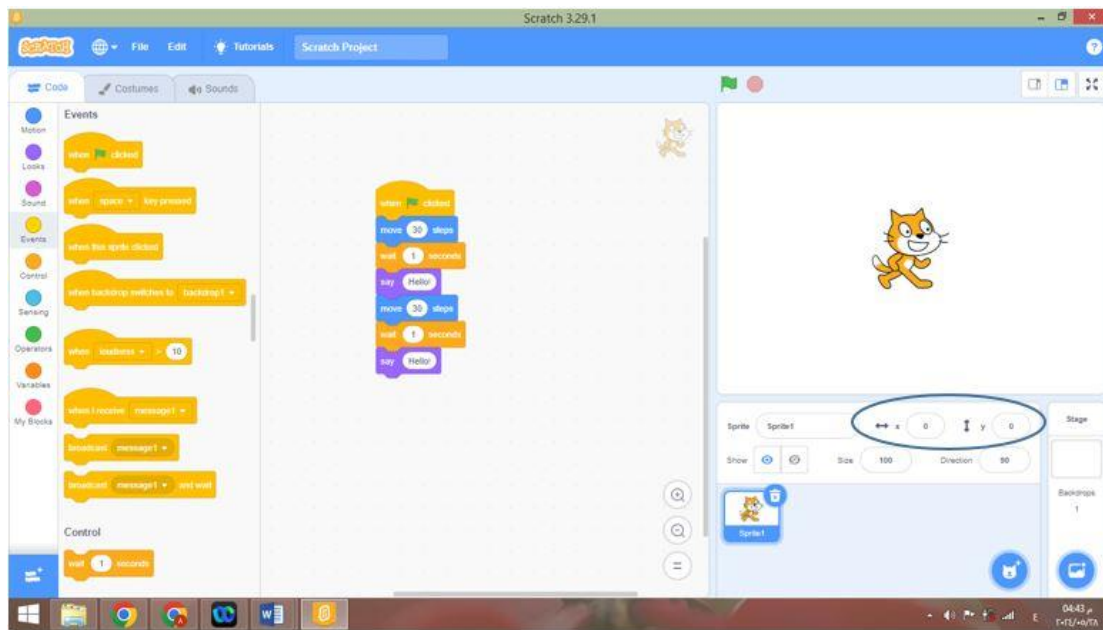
Scratch 3.29.1

SCRATCH File Edit Tutorials Scratch Project

Code Costumes Sounds

Motion
Looks
Sound
Events
Control
Sensing
Operators
Variables
My Blocks

Events

when clicked

when space key pressed

when this sprite clicked

when backdrop switches to backdrop1

when loudness > 10

when I receive message1

broadcast message1

broadcast message1 and wait

Control

wait 1 seconds

when clicked
move 30 steps
wait 1 seconds
say Hello!
move 30 steps
wait 1 seconds
say Hello!

Sprite Sprite1 x 0 y 0
Show Size 100 Direction 90

Sprite1

Stage

Backdrops
1

04:43